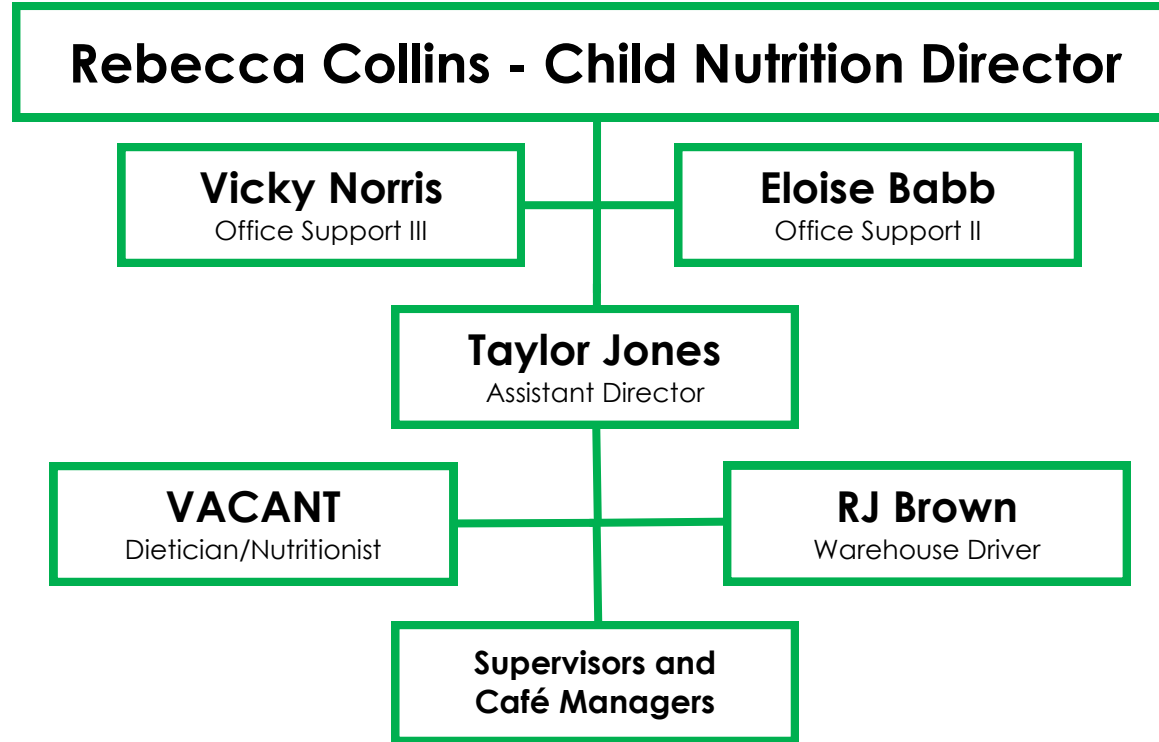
Rebecca Collins - Child Nutrition Director

Vicky Norris
Office Support III

Eloise Babb
Office Support II

Taylor Jones
Assistant Director

VACANT
Dietician/Nutritionist

RJ Brown
Warehouse Driver

Supervisors and Café Managers